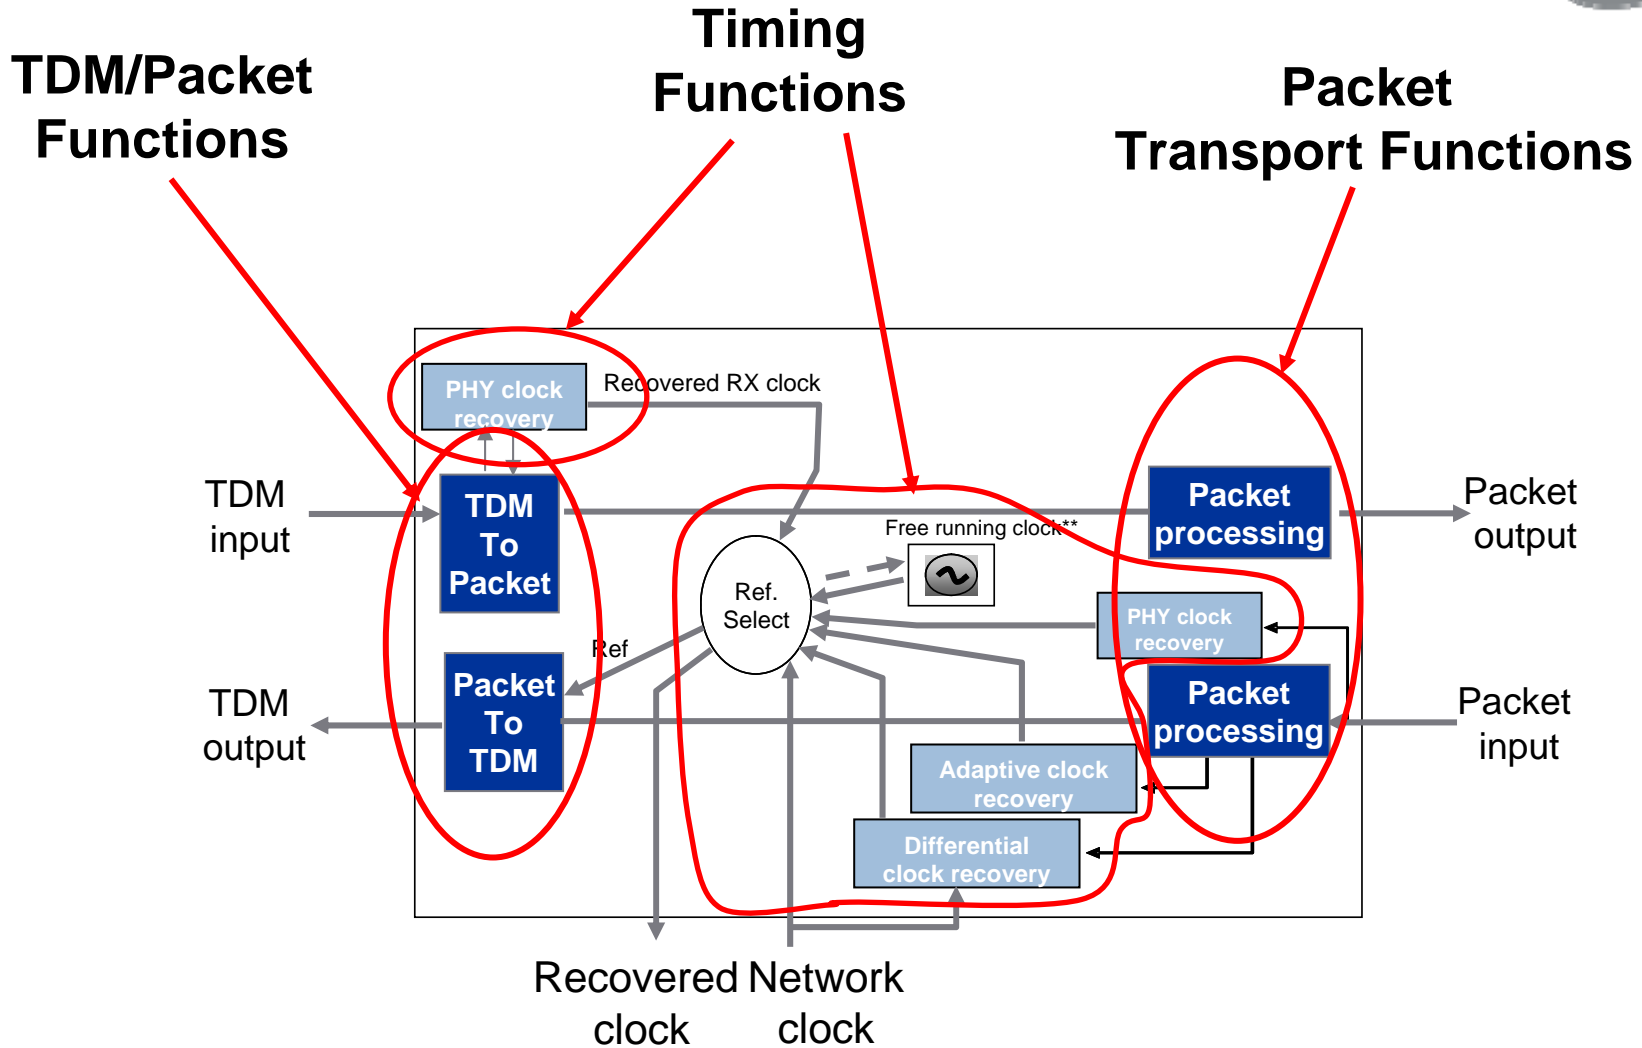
TDM/Packet Functions

Timing Functions

Packet Transport Functions

PHY clock recovery

Recovered RX clock

TDM input

TDM To Packet

Packet processing

Packet output

Free running clock**

Ref. Select

PHY clock recovery

Ref

Packet To TDM

Packet processing

Packet input

TDM output

Adaptive clock recovery

Differential clock recovery

Recovered clock

Network clock